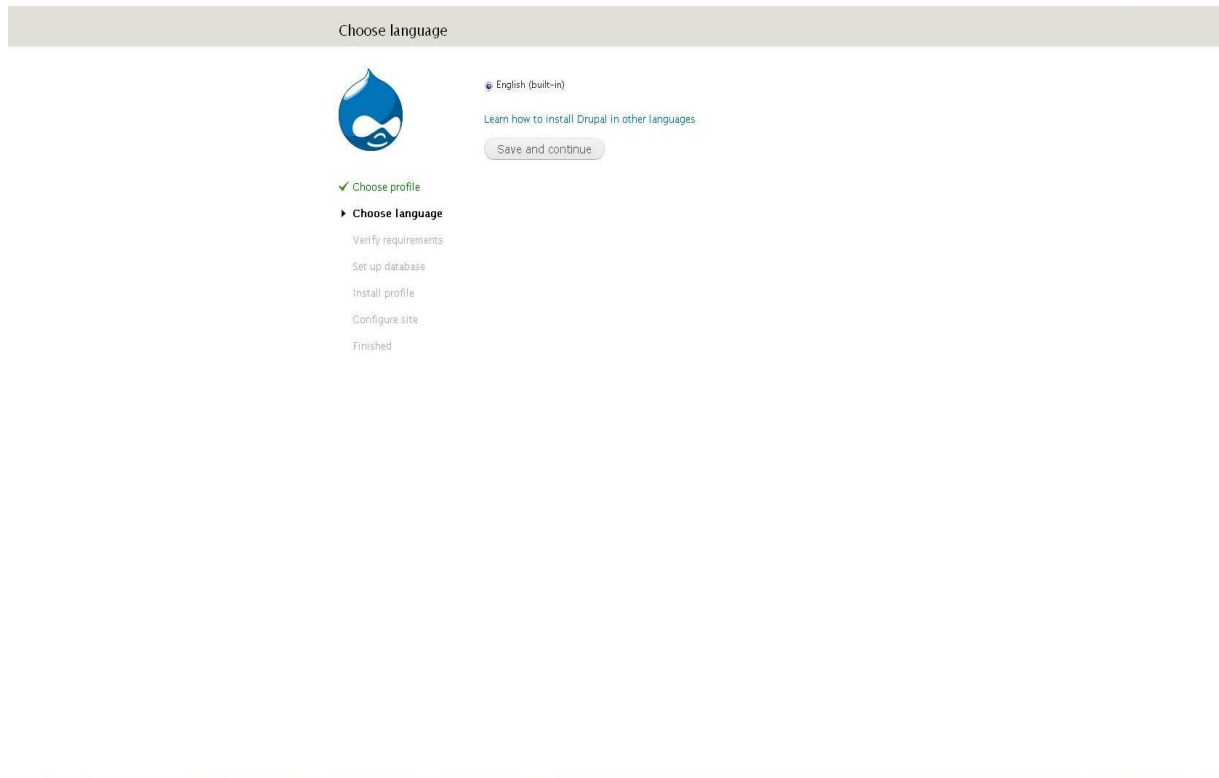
Choose language

English (built-in)

Learn how to install Drupal in other languages

Save and continue

✓ Choose profile

Choose language

Verify requirements

Set up database

Install profile

Configure site

Finished